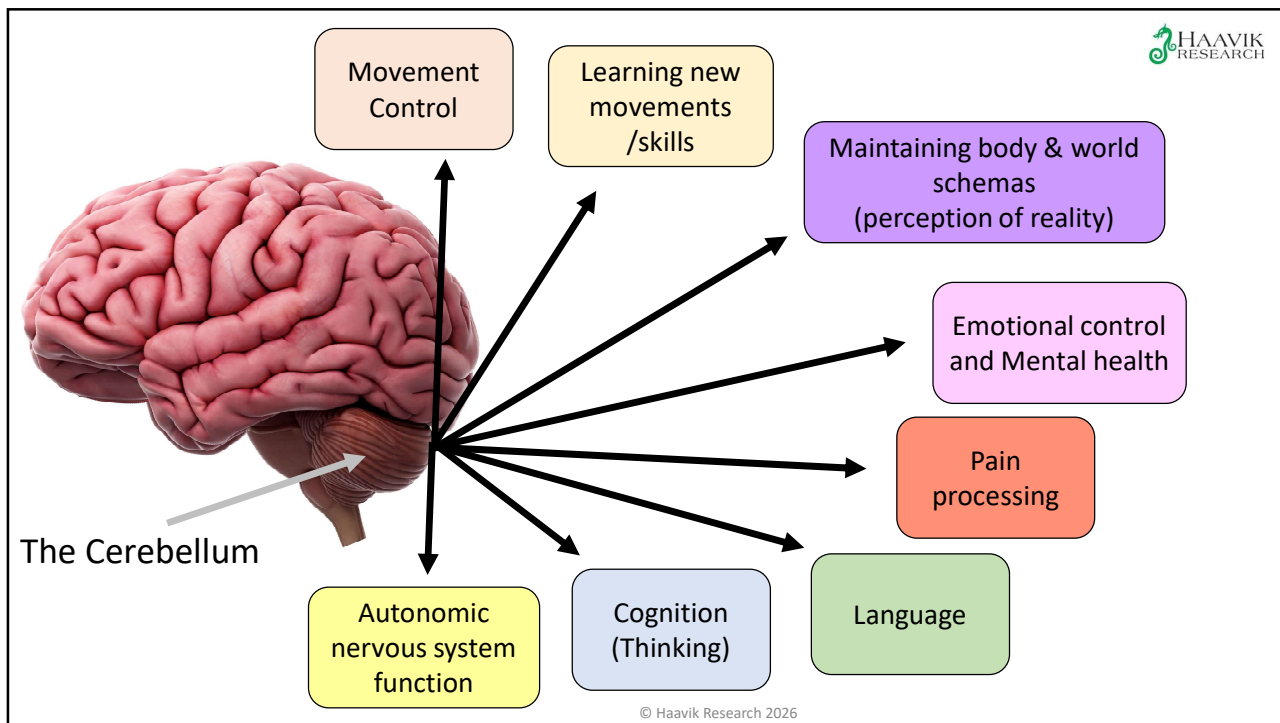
HAAVIK RESEARCH

Movement Control

Learning new movements /skills

Maintaining body & world schemas (perception of reality)

Emotional control and Mental health

Pain processing

Language

Cognition (Thinking)

Autonomic nervous system function

The Cerebellum

© Haavik Research 2026